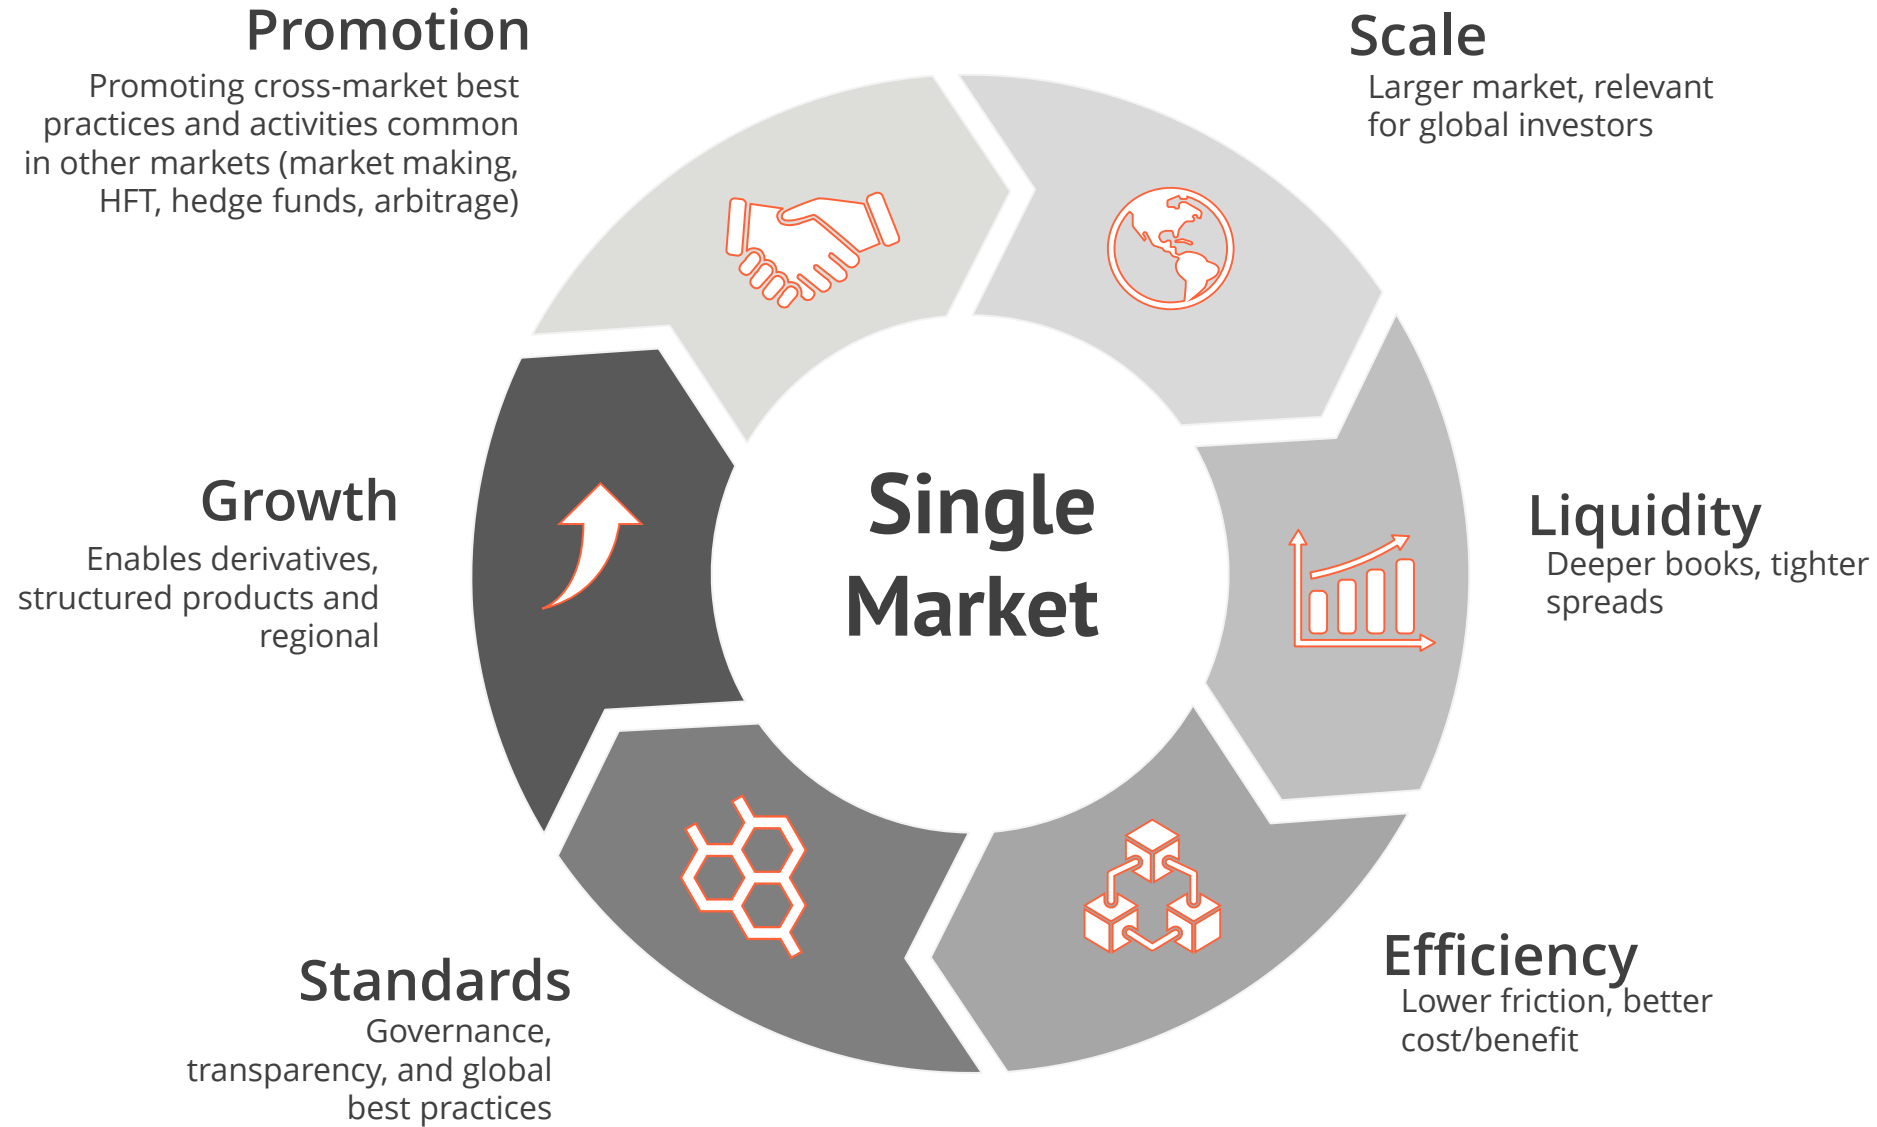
Promotion
Promoting cross-market best practices and activities common in other markets (market making, HFT, hedge funds, arbitrage)

Scale
Larger market, relevant for global investors

Growth
Enables derivatives, structured products and regional

Single Market

Liquidity
Deeper books, tighter spreads

Standards
Governance, transparency, and global best practices

Efficiency
Lower friction, better cost/benefit